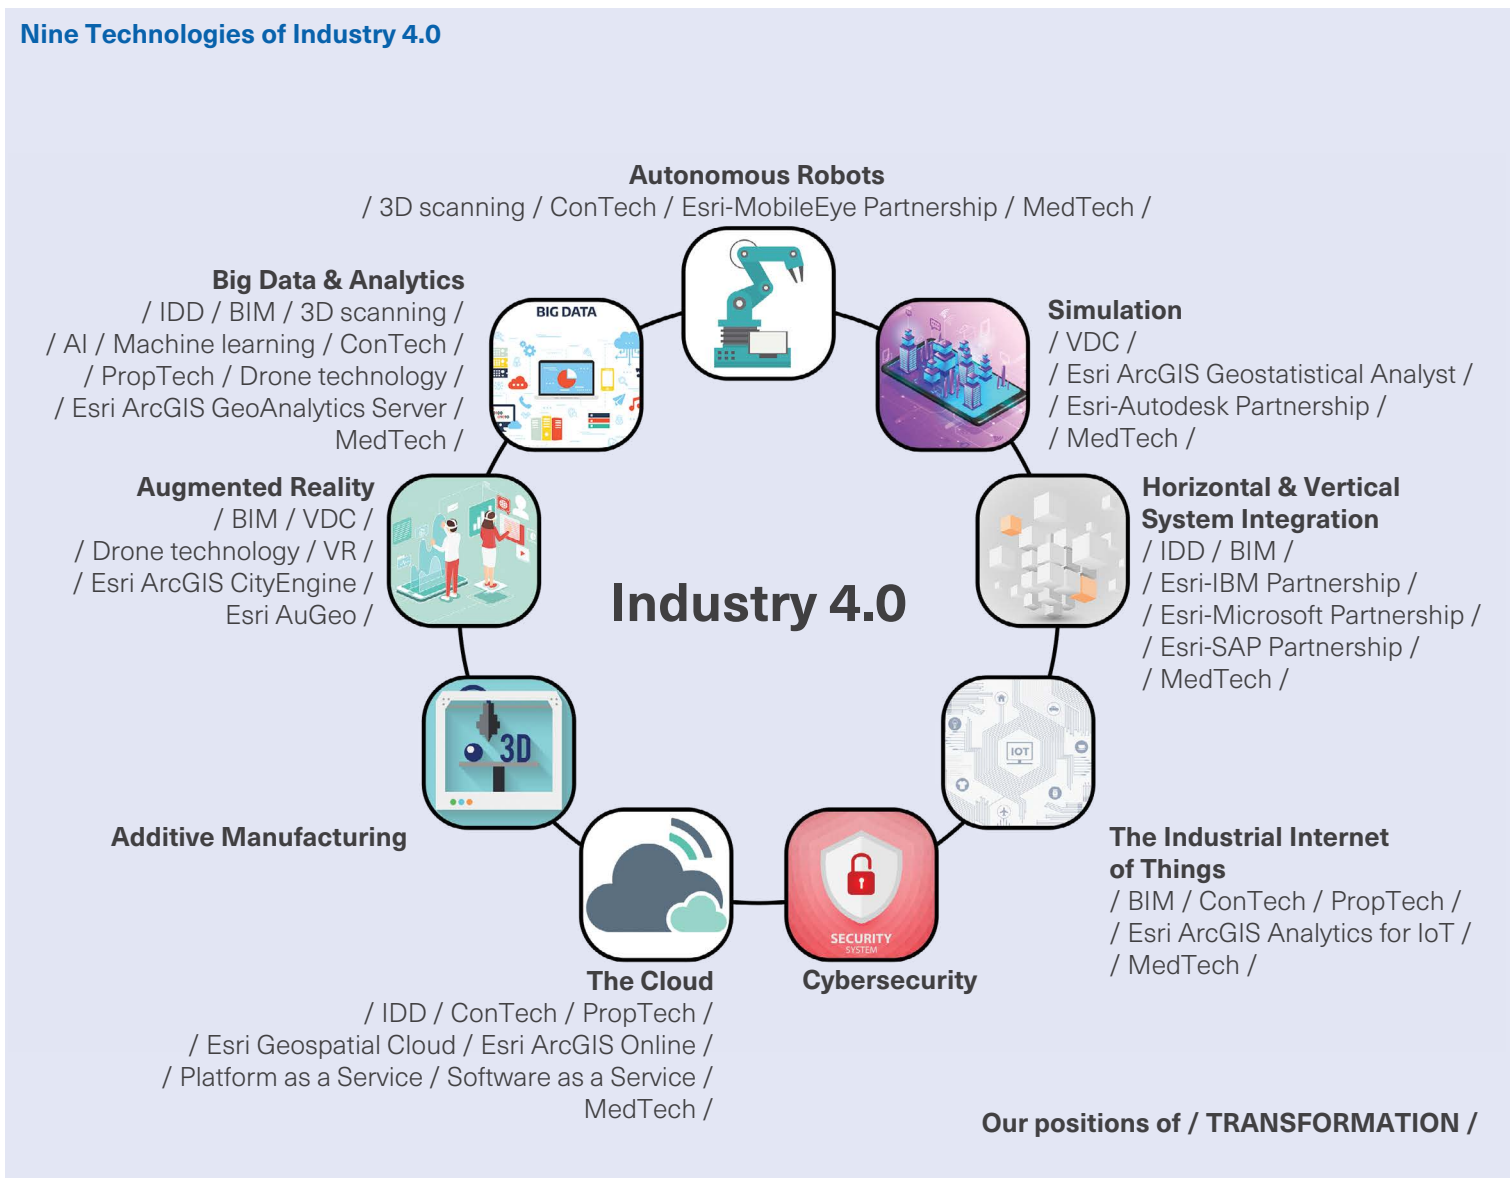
Nine Technologies of Industry 4.0

Autonomous Robots
/ 3D scanning / ConTech / Esri-MobileEye Partnership / MedTech /

Big Data & Analytics
/ IDD / BIM / 3D scanning /
/ AI / Machine learning / ConTech /
/ PropTech / Drone technology /
/ Esri ArcGIS GeoAnalytics Server /
MedTech /

BIG DATA

Simulation
/ VDC /
/ Esri ArcGIS Geostatistical Analyst /
/ Esri-Autodesk Partnership /
/ MedTech /

Augmented Reality
/ BIM / VDC /
/ Drone technology / VR /
/ Esri ArcGIS CityEngine /
Esri AuGeo /

Industry 4.0

Horizontal & Vertical System Integration
/ IDD / BIM /
/ Esri-IBM Partnership /
/ Esri-Microsoft Partnership /
/ Esri-SAP Partnership /
/ MedTech /

3D

IOT

Additive Manufacturing

The Industrial Internet of Things
/ BIM / ConTech / PropTech /
/ Esri ArcGIS Analytics for IoT /
/ MedTech /

SECURITY SYSTEM

The Cloud
/ IDD / ConTech / PropTech /
/ Esri Geospatial Cloud / Esri ArcGIS Online /
/ Platform as a Service / Software as a Service /
MedTech /

Cybersecurity

Our positions of / TRANSFORMATION /